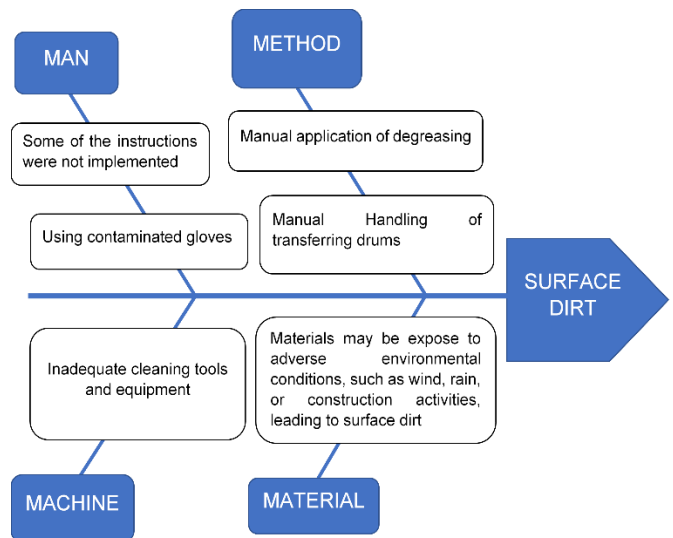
MAN

Some of the instructions were not implemented

Using contaminated gloves

METHOD

Manual application of degreasing

Manual Handling of transferring drums

SURFACE DIRT

Inadequate cleaning tools and equipment

MACHINE

Materials may be expose to adverse environmental conditions, such as wind, rain, or construction activities, leading to surface dirt

MATERIAL